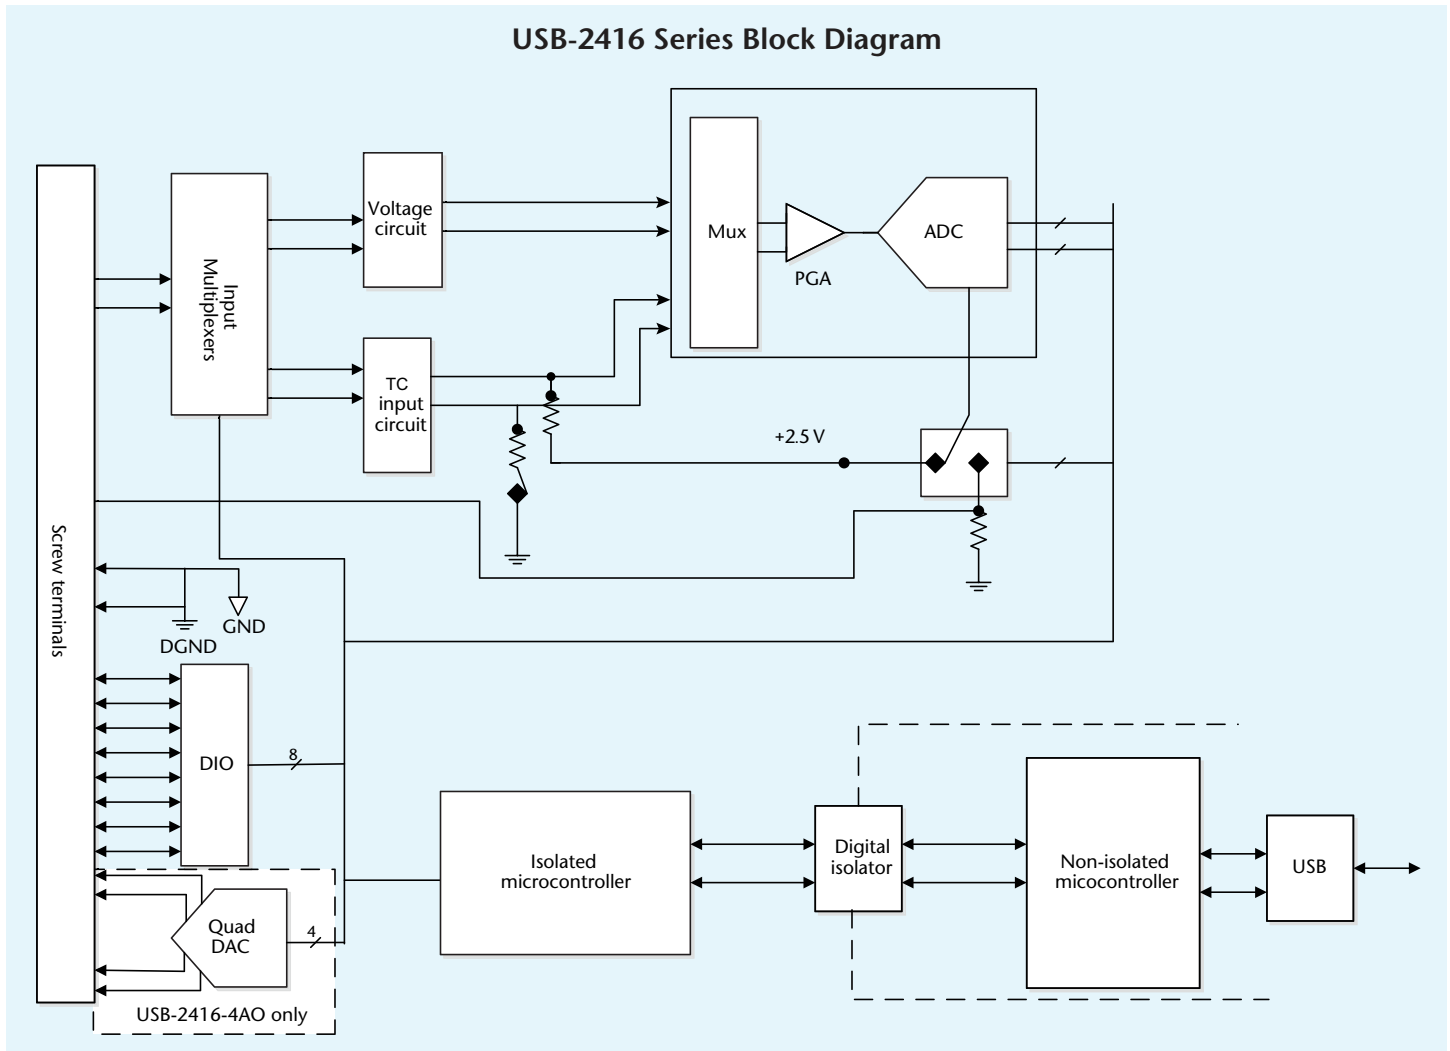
USB-2416 Series Block Diagram

Screw terminals

Input Multiplexers

Voltage circuit

TC input circuit

Mux

PGA

ADC

+2.5 V

GND

DGND

DIO

8

Quad DAC

4

USB-2416-4AO only

Isolated microcontroller

Digital isolator

Non-isolated micocontroller

USB